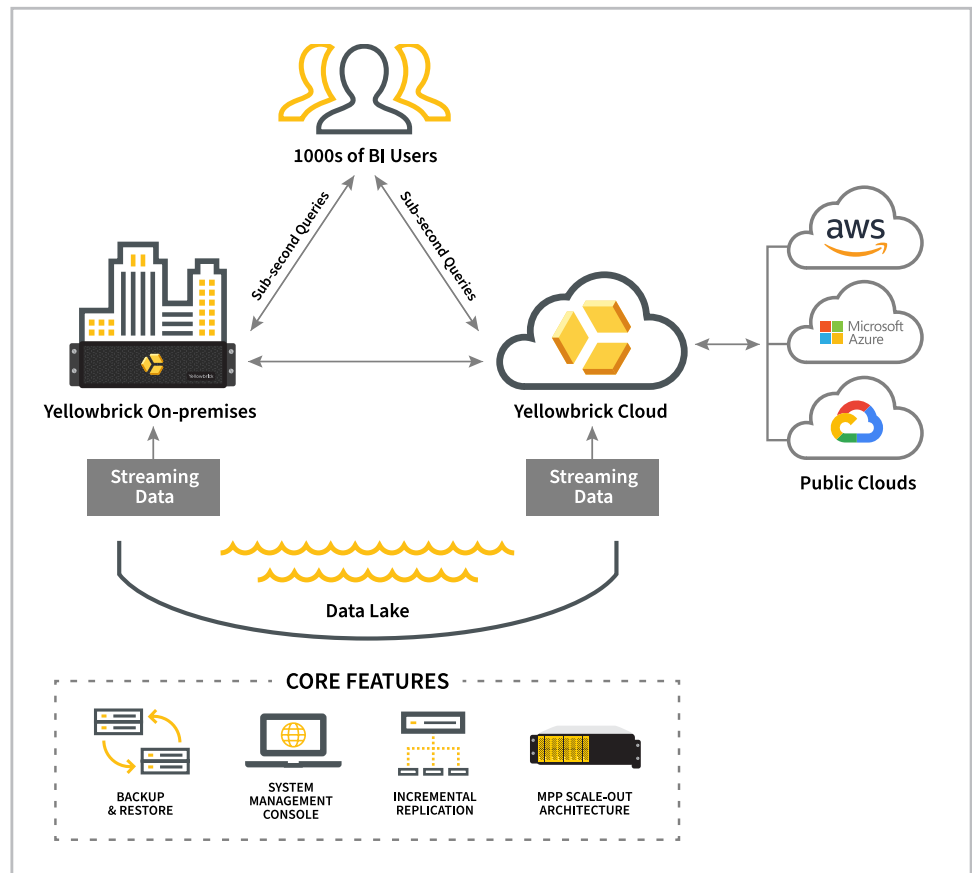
1000s of BI Users

Sub-second Queries

Sub-second Queries

Yellowbrick

Yellowbrick On-premises

Yellowbrick Cloud

aws

Microsoft Azure

Public Clouds

Streaming Data

Streaming Data

Data Lake

CORE FEATURES

BACKUP & RESTORE

SYSTEM MANAGEMENT CONSOLE

INCREMENTAL REPLICATION

MPP SCALE-OUT ARCHITECTURE